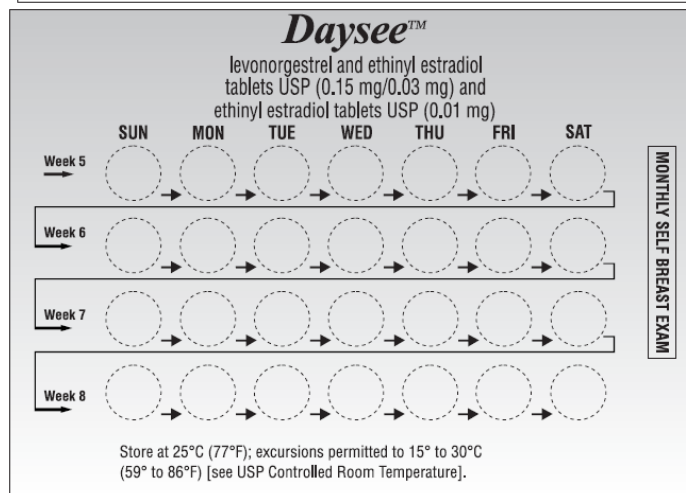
Daysee™

levonorgestrel and ethinyl estradiol tablets USP (0.15 mg/0.03 mg) and ethinyl estradiol tablets USP (0.01 mg)

SUN MON TUE WED THU FRI SAT

Week 5

Week 6

Week 7

Week 8

MONTHLY SELF BREAST EXAM

Store at 25°C (77°F); excursions permitted to 15° to 30°C (59° to 86°F) [see USP Controlled Room Temperature].